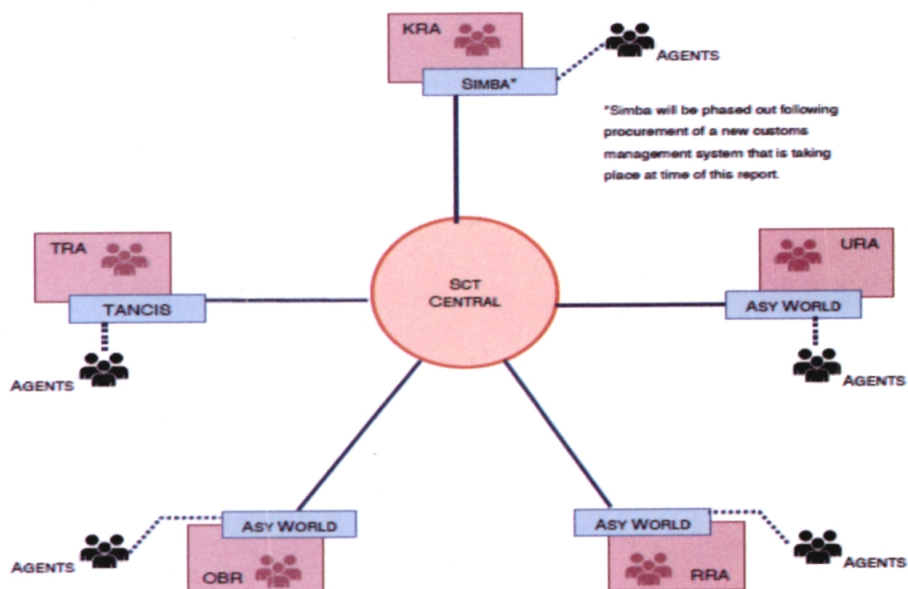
KRA

SIMBA*

AGENTS

*Simba will be phased out following procurement of a new customs management system that is taking place at time of this report.

TRA

TANCIS

AGENTS

SCT CENTRAL

URA

ASY WORLD

AGENTS

ASY WORLD

AGENTS

OBR

ASY WORLD

AGENTS

RRA